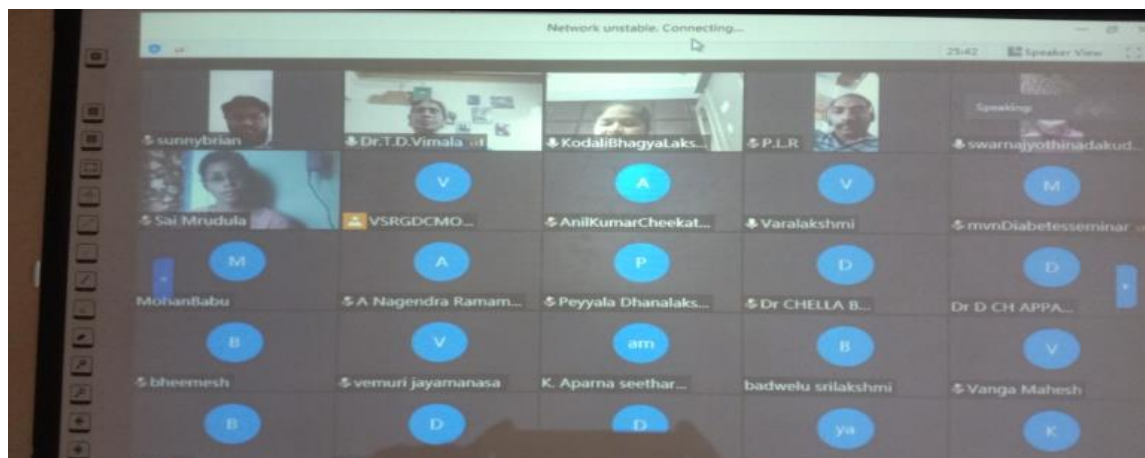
Network unstable. Connecting...

25:42 Speaker View

sunnybrian
Dr.T.D.Vimala
KodaliBhagyaLaks...
P.L.R
Speaking:
swarnajyothinadakud...

V
A
V
M
Sai Mrudula
VSRGDCMO...
AnilKumarCheekat...
Varalakshmi
mvnDiabetesseminar

M
A
P
D
D
MohanBabu
A Nagendra Ramam...
Peyyala Dhanalaks...
Dr CHELLA B...
Dr D CH APPA...

B
V
am
B
V
bheemesh
vemuri jayamanasa
K. Aparna seethar...
badwelu srilakshmi
Vanga Mahesh

B
D
D
ya
K